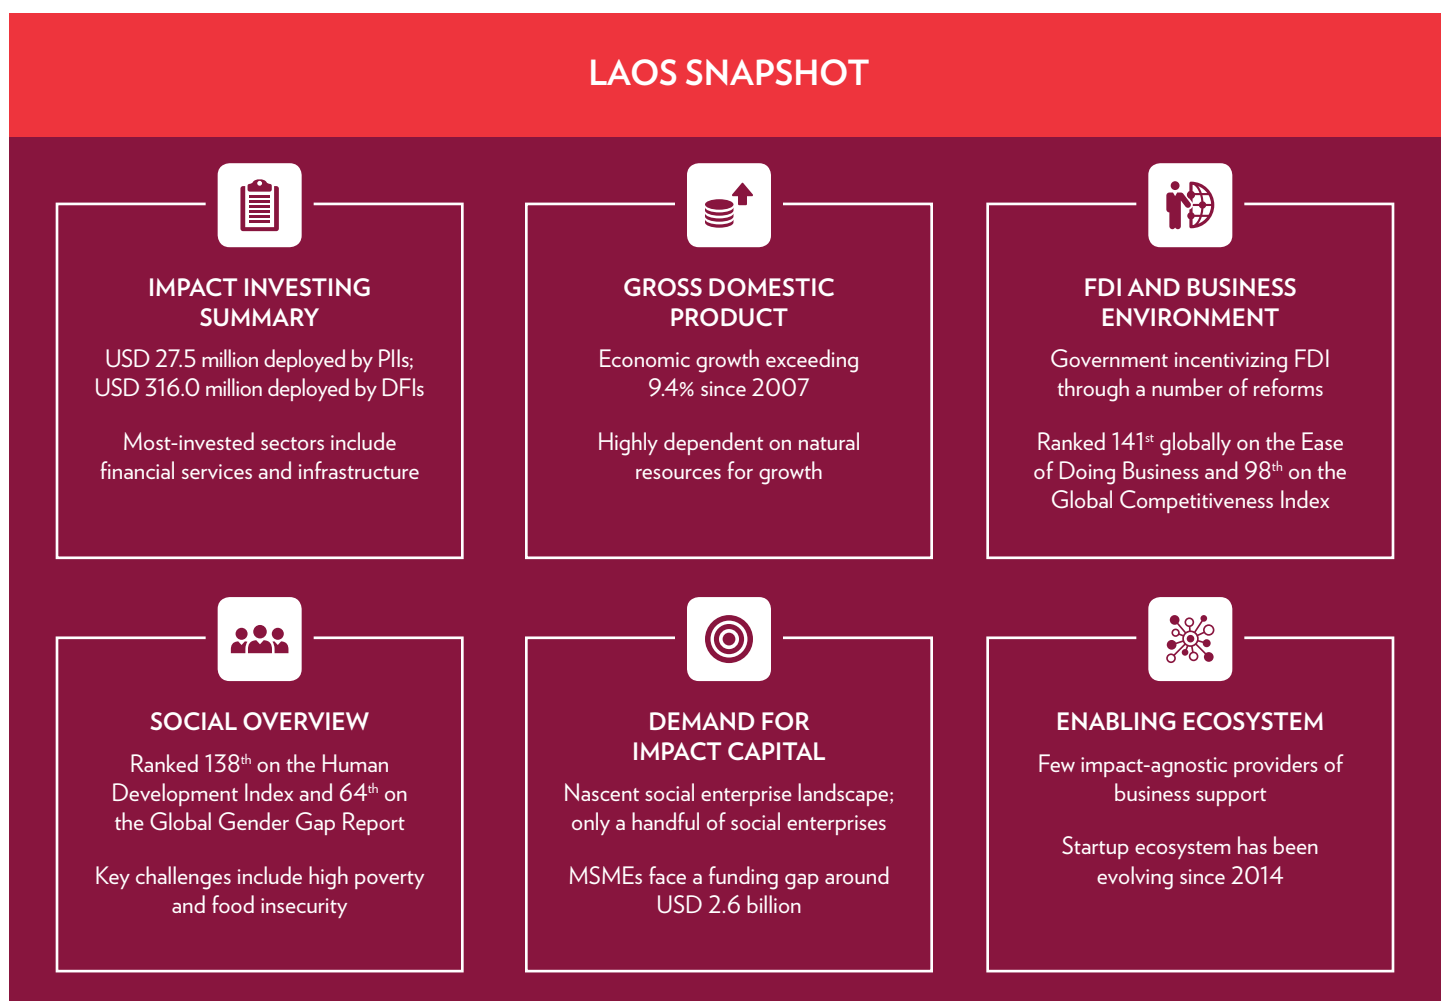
LAOS SNAPSHOT

IMPACT INVESTING SUMMARY

USD 27.5 million deployed by PIIs; USD 316.0 million deployed by DFIs

Most-invested sectors include financial services and infrastructure

GROSS DOMESTIC PRODUCT

Economic growth exceeding 9.4% since 2007

Highly dependent on natural resources for growth

FDI AND BUSINESS ENVIRONMENT

Government incentivizing FDI through a number of reforms

Ranked 141$^{st}$ globally on the Ease of Doing Business and 98$^{th}$ on the Global Competitiveness Index

SOCIAL OVERVIEW

Ranked 138$^{th}$ on the Human Development Index and 64$^{th}$ on the Global Gender Gap Report

Key challenges include high poverty and food insecurity

DEMAND FOR IMPACT CAPITAL

Nascent social enterprise landscape; only a handful of social enterprises

MSMEs face a funding gap around USD 2.6 billion

ENABLING ECOSYSTEM

Few impact-agnostic providers of business support

Startup ecosystem has been evolving since 2014